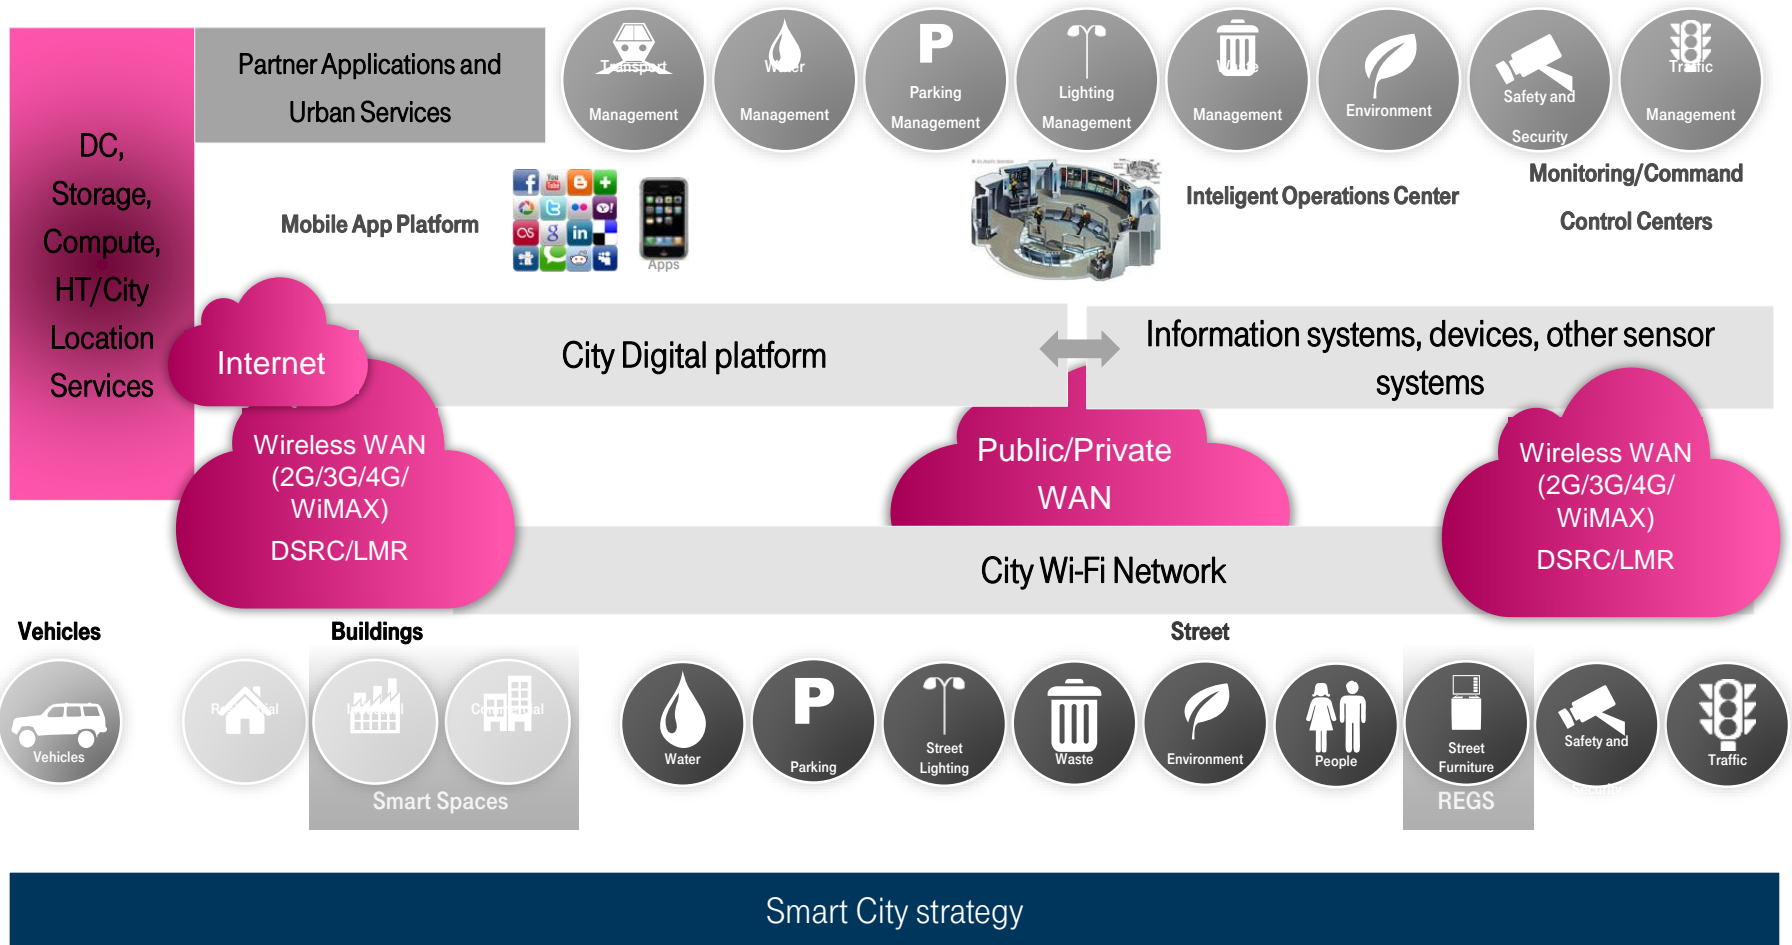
Partner Applications and Urban Services

Transport Management

Water Management

Parking Management

Lighting Management

Waste Management

Environment

Safety and Security

Traffic Management

DC, Storage, Compute, HT/City Location Services

Mobile App Platform

Apps

Inteligent Operations Center

Monitoring/Command Control Centers

Internet

City Digital platform

Information systems, devices, other sensor systems

Wireless WAN (2G/3G/4G/ WiMAX) DSRC/LMR

Public/Private WAN

Wireless WAN (2G/3G/4G/ WiMAX) DSRC/LMR

City Wi-Fi Network

Vehicles

Buildings

Street

Vehicles

Residential

Industrial

Commercial

Smart Spaces

Water

Parking

Street Lighting

Waste

Environment

People

Street Furniture

REGS

Safety and Security

Traffic

Smart City strategy